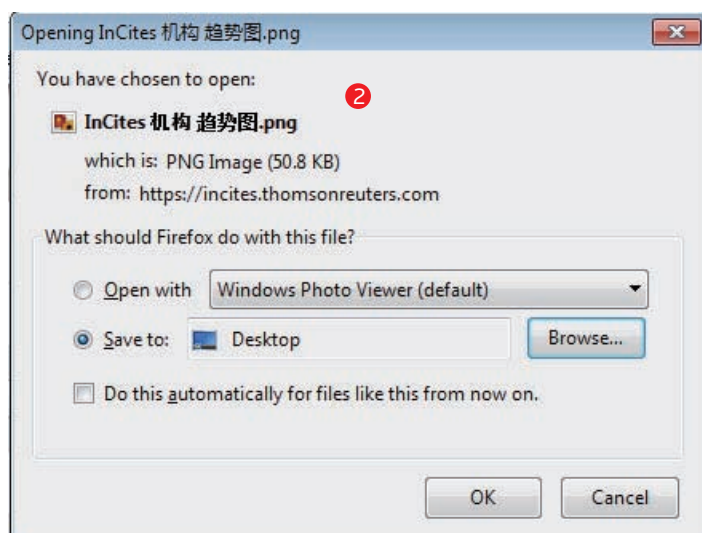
Opening InCites 机构 趋势图.png

You have chosen to open:

❷

InCites 机构 趋势图.png

which is: PNG Image (50.8 KB)

from: https://incites.thomsonreuters.com

What should Firefox do with this file?

Open with Windows Photo Viewer (default)

Save to: Desktop Browse...

Do this automatically for files like this from now on.

OK Cancel